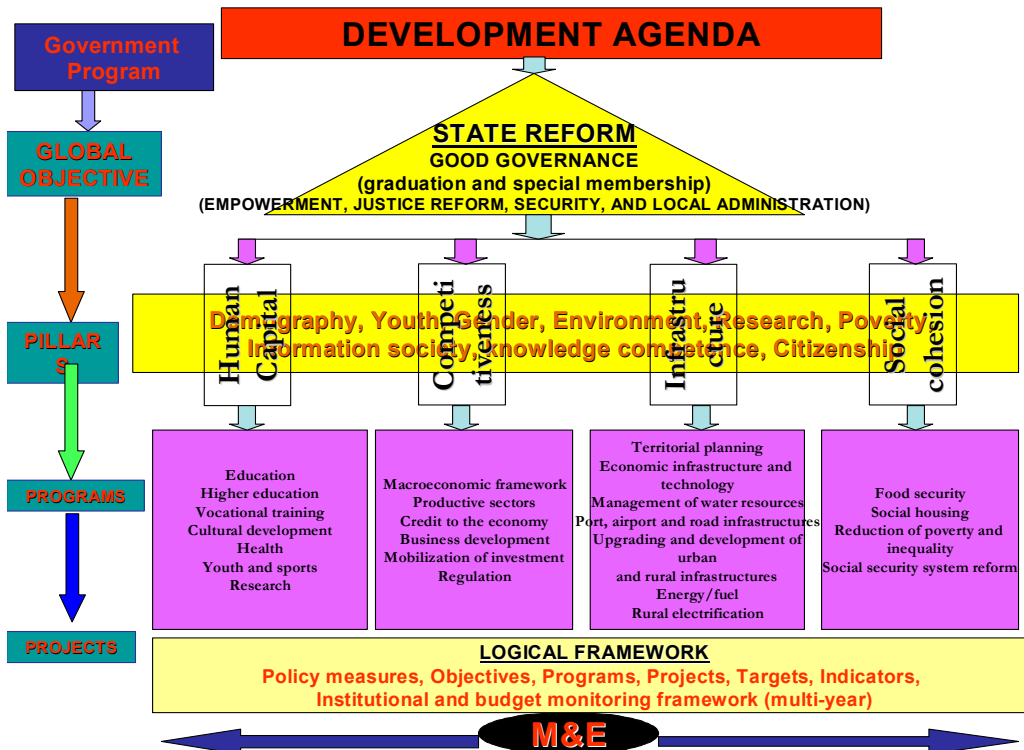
Government Program

GLOBAL OBJECTIVE

PILLARS

PROGRAMS

PROJECTS

DEVELOPMENT AGENDA

STATE REFORM
GOOD GOVERNANCE
(graduation and special membership)
(EMPOWERMENT, JUSTICE REFORM, SECURITY, AND LOCAL ADMINISTRATION)

Human Capital

Competitiveness

Infrastructure

Social cohesion

Demography, Youth, Gender, Environment, Research, Poverty
Information society, knowledge competence, Citizenship

Education
Higher education
Vocational training
Cultural development
Health
Youth and sports
Research

Macroeconomic framework
Productive sectors
Credit to the economy
Business development
Mobilization of investment
Regulation

Territorial planning
Economic infrastructure and technology
Management of water resources
Port, airport and road infrastructures
Upgrading and development of urban
and rural infrastructures
Energy/fuel
Rural electrification

Food security
Social housing
Reduction of poverty and inequality
Social security system reform

LOGICAL FRAMEWORK
Policy measures, Objectives, Programs, Projects, Targets, Indicators,
Institutional and budget monitoring framework (multi-year)

M&E